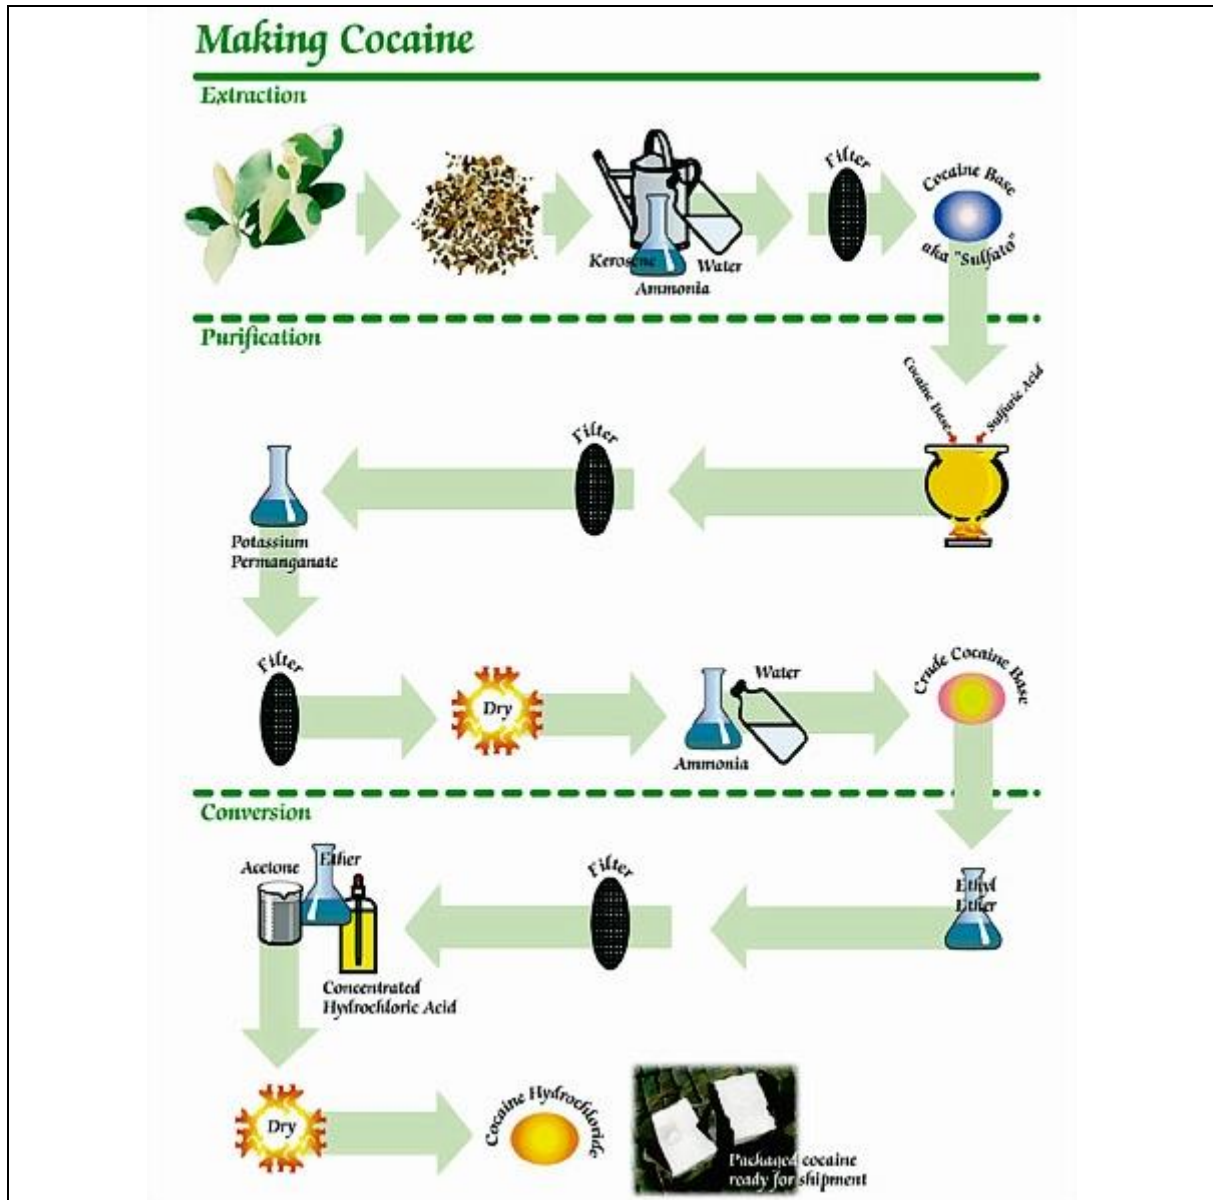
Making Cocaine

Extraction

Kerosene

Water

Ammonia

Filter

Cocaine Base aka "Sulfato"

Purification

Cocaine Base

Sulfuric Acid

Filter

Potassium Permanganate

Filter

Dry

Water

Ammonia

Crude Cocaine Base

Conversion

Acetone

Ether

Concentrated Hydrochloric Acid

Filter

Ethyl Ether

Dry

Cocaine Hydrochloride

Packaged cocaine ready for shipment